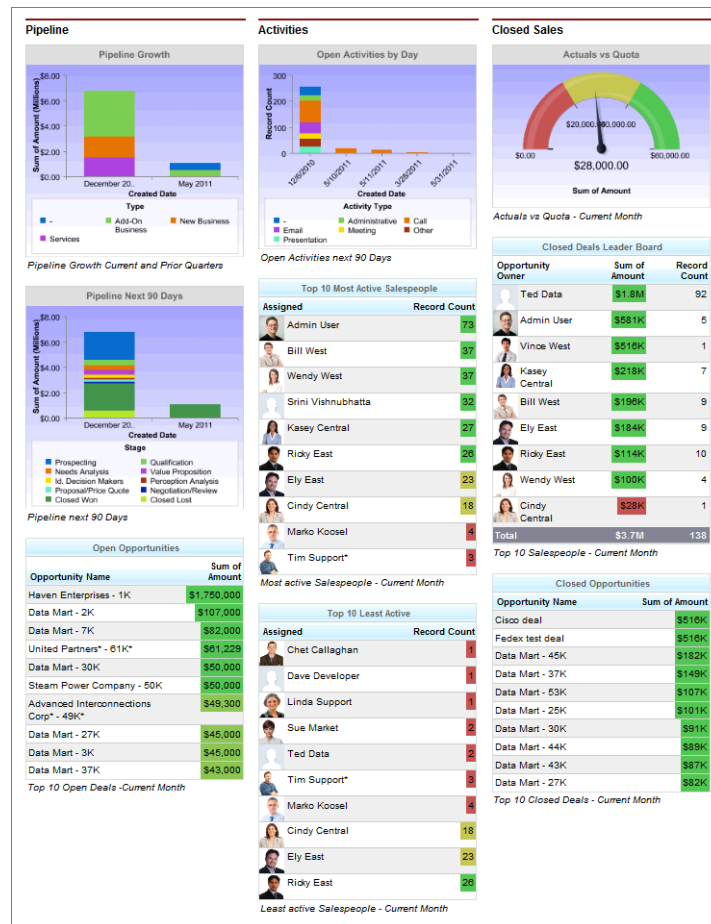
Pipeline

Pipeline Growth

$8.00
$6.00
$4.00
$2.00
$0.00

Sum of Amount (Millions)

December 20..
May 2011
Created Date

Type
-
Add-On Business
New Business
Services

Pipeline Growth Current and Prior Quarters

Pipeline Next 90 Days

$8.00
$6.00
$4.00
$2.00
$0.00

Sum of Amount (Millions)

December 20..
May 2011
Created Date

Stage
Prospecting
Qualification
Needs Analysis
Value Proposition
Id. Decision Makers
Perception Analysis
Proposal/Price Quote
Negotiation/Review
Closed Won
Closed Lost

Pipeline next 90 Days

Open Opportunities

| Opportunity Name | Sum of Amount |
|---|---|
| Haven Enterprises - 1K | $1,750,000 |
| Data Mart - 2K | $107,000 |
| Data Mart - 7K | $82,000 |
| United Partners* - 61K* | $61,229 |
| Data Mart - 30K | $50,000 |
| Steam Power Company - 50K | $50,000 |
| Advanced Interconnections Corp* - 49K* | $49,300 |
| Data Mart - 27K | $45,000 |
| Data Mart - 3K | $45,000 |
| Data Mart - 37K | $43,000 |

Top 10 Open Deals -Current Month

Activities

Open Activities by Day

300
200
100
0

Record Count

12/6/2010
5/10/2011
5/11/2011
3/28/2011
5/31/2011
Created Date

Activity Type
-
Administrative
Call
Email
Meeting
Other
Presentation

Open Activities next 90 Days

Top 10 Most Active Salespeople

| Assigned | Record Count |
|---|---|
| Admin User | 73 |
| Bill West | 37 |
| Wendy West | 37 |
| Srini Vishnubhatta | 32 |
| Kasey Central | 27 |
| Ricky East | 26 |
| Ely East | 23 |
| Cindy Central | 18 |
| Marko Koosel | 4 |
| Tim Support* | 3 |

Most active Salespeople - Current Month

Top 10 Least Active

| Assigned | Record Count |
|---|---|
| Chet Callaghan | 1 |
| Dave Developer | 1 |
| Linda Support | 1 |
| Sue Market | 2 |
| Ted Data | 2 |
| Tim Support* | 3 |
| Marko Koosel | 4 |
| Cindy Central | 18 |
| Ely East | 23 |
| Ricky East | 26 |

Least active Salespeople - Current Month

Closed Sales

Actuals vs Quota

$0.00
$20,000.00
$40,000.00
$60,000.00
$28,000.00
Sum of Amount

Actuals vs Quota - Current Month

Closed Deals Leader Board

| Opportunity Owner | Sum of Amount | Record Count |
|---|---|---|
| Ted Data | $1.8M | 92 |
| Admin User | $581K | 5 |
| Vince West | $516K | 1 |
| Kasey Central | $218K | 7 |
| Bill West | $196K | 9 |
| Ely East | $184K | 9 |
| Ricky East | $114K | 10 |
| Wendy West | $100K | 4 |
| Cindy Central | $28K | 1 |
| Total | $3.7M | 138 |

Top 10 Salespeople - Current Month

Closed Opportunities

| Opportunity Name | Sum of Amount |
|---|---|
| Cisco deal | $516K |
| Fedex test deal | $516K |
| Data Mart - 45K | $182K |
| Data Mart - 37K | $149K |
| Data Mart - 53K | $107K |
| Data Mart - 25K | $101K |
| Data Mart - 30K | $91K |
| Data Mart - 44K | $89K |
| Data Mart - 43K | $87K |
| Data Mart - 27K | $82K |

Top 10 Closed Deals - Current Month